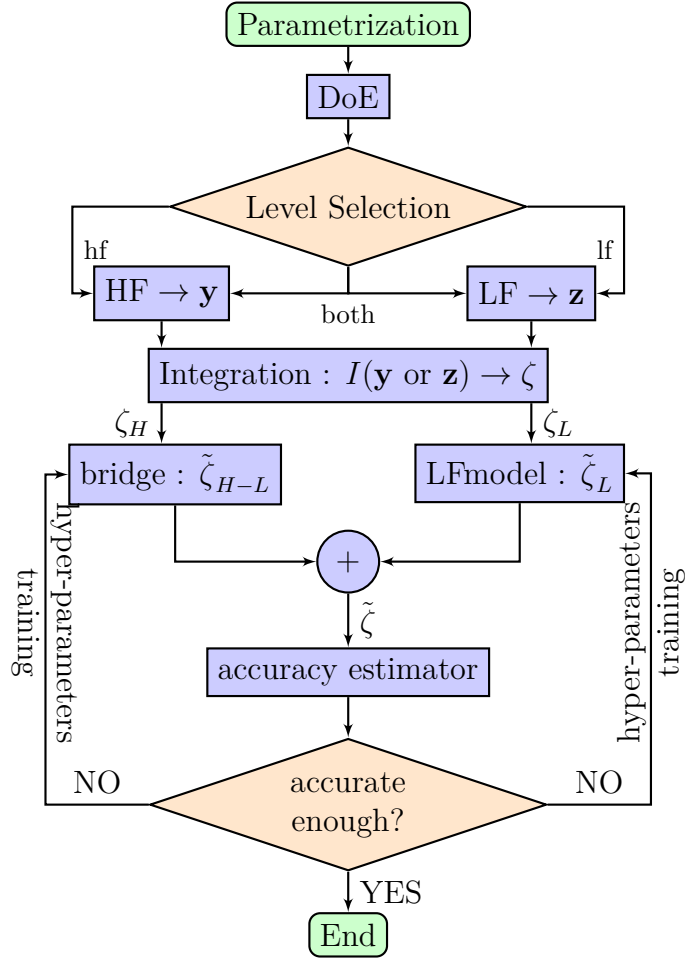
Parametrization

DoE

Level Selection

hf

lf

HF $\rightarrow \mathbf{y}$

both

LF $\rightarrow \mathbf{z}$

Integration : $I(\mathbf{y} \text{ or } \mathbf{z}) \rightarrow \zeta$

$\zeta_H$

$\zeta_L$

bridge : $\tilde{\zeta}_{H-L}$

LFmodel : $\tilde{\zeta}_L$

hyper-parameters training

hyper-parameters training

+

$\tilde{\zeta}$

accuracy estimator

NO

accurate enough?

NO

YES

End